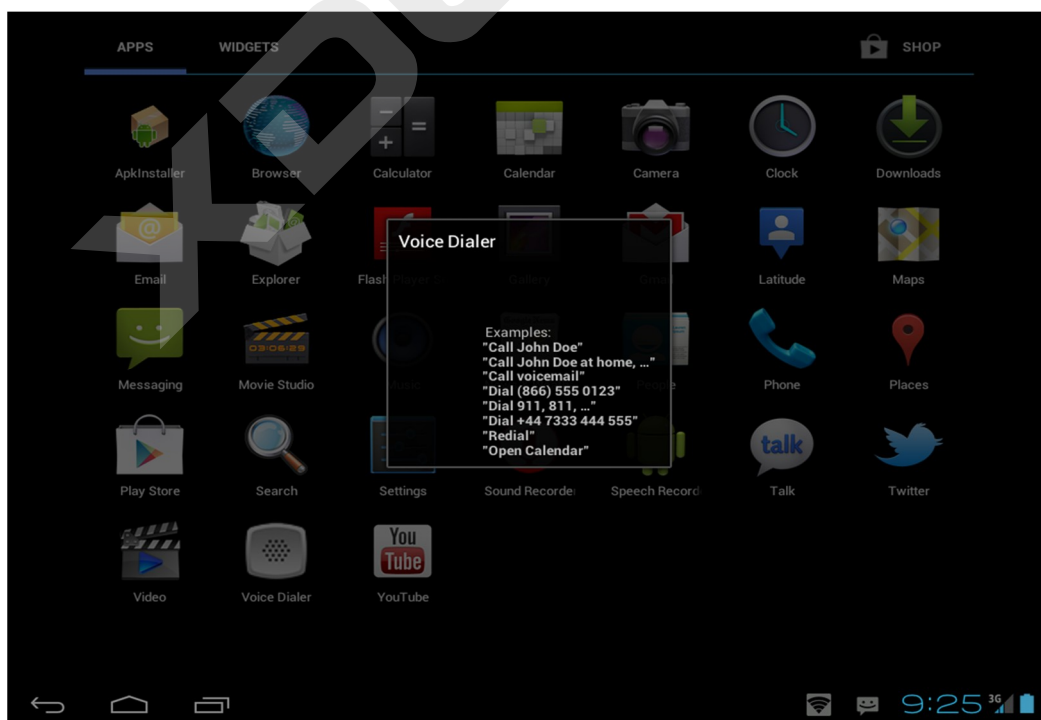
APPS WIDGETS SHOP

ApkInstaller Browser Calculator Calendar Camera Clock Downloads

Email Explorer Flash Player S Gallery Gmail Latitude Maps

Voice Dialer

Examples:
"Call John Doe"
"Call John Doe at home, ..."
"Call voicemail"
"Dial (866) 555 0123"
"Dial 911, 811, ..."
"Dial +44 7333 444 555"
"Redial"
"Open Calendar"

Messaging Movie Studio Music People Phone Places

03:06:29

Play Store Search Settings Sound Recorder Speech Record Talk Twitter

talk

Video Voice Dialer YouTube

You Tube

9:25 3G